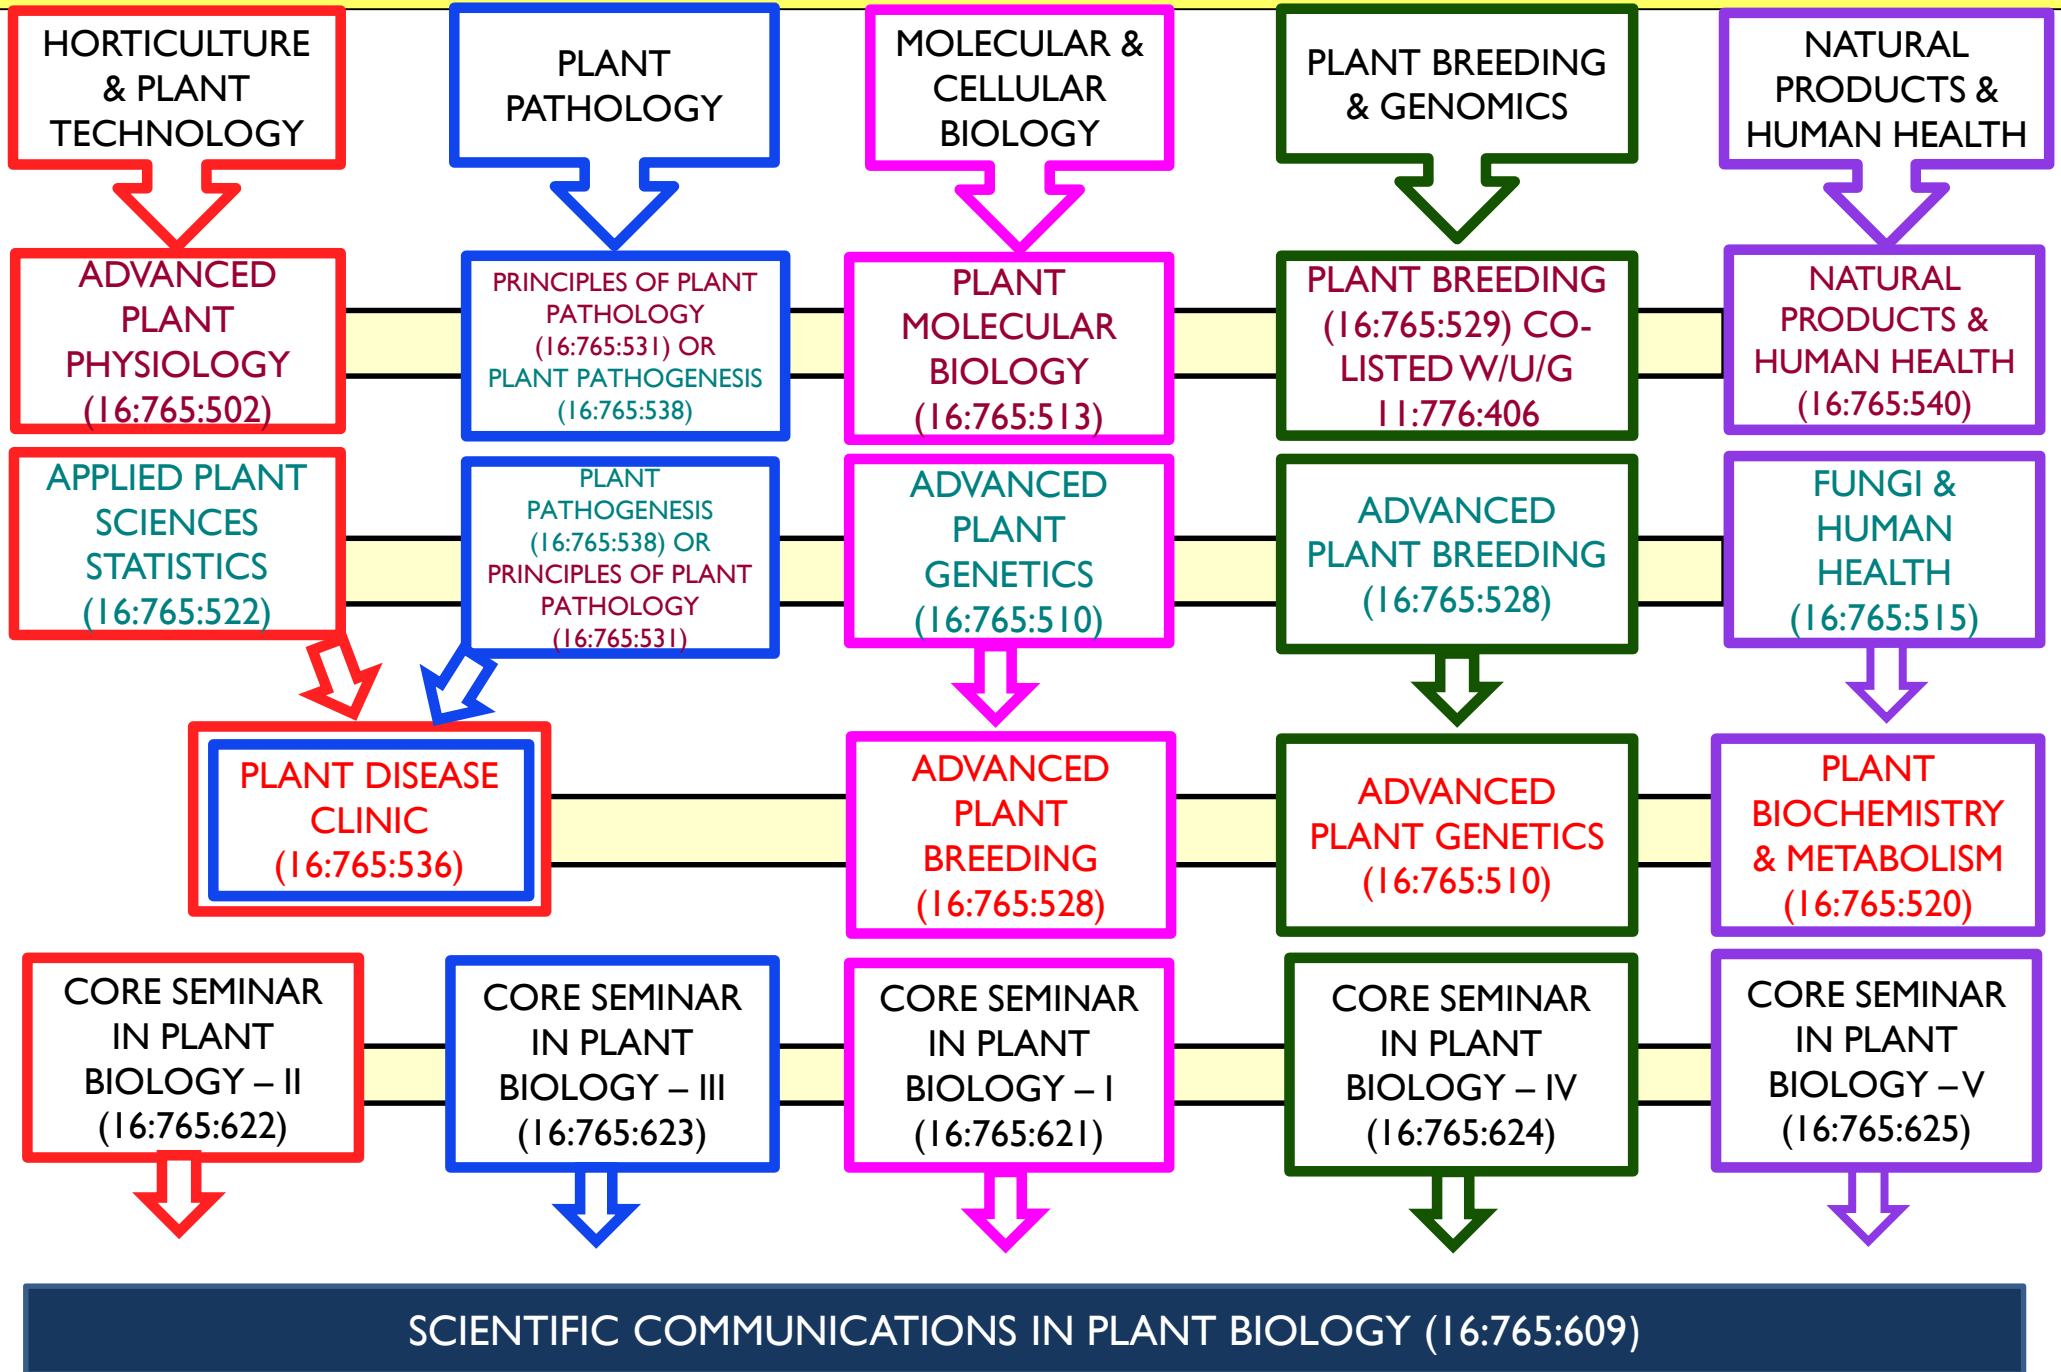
HORTICULTURE & PLANT TECHNOLOGY

PLANT PATHOLOGY

MOLECULAR & CELLULAR BIOLOGY

PLANT BREEDING & GENOMICS

NATURAL PRODUCTS & HUMAN HEALTH

ADVANCED PLANT PHYSIOLOGY (16:765:502)

PRINCIPLES OF PLANT PATHOLOGY (16:765:531) OR PLANT PATHOGENESIS (16:765:538)

PLANT MOLECULAR BIOLOGY (16:765:513)

PLANT BREEDING (16:765:529) CO-LISTED W/U/G 11:776:406

NATURAL PRODUCTS & HUMAN HEALTH (16:765:540)

APPLIED PLANT SCIENCES STATISTICS (16:765:522)

PLANT PATHOGENESIS (16:765:538) OR PRINCIPLES OF PLANT PATHOLOGY (16:765:531)

ADVANCED PLANT GENETICS (16:765:510)

ADVANCED PLANT BREEDING (16:765:528)

FUNGI & HUMAN HEALTH (16:765:515)

PLANT DISEASE CLINIC (16:765:536)

ADVANCED PLANT BREEDING (16:765:528)

ADVANCED PLANT GENETICS (16:765:510)

PLANT BIOCHEMISTRY & METABOLISM (16:765:520)

CORE SEMINAR IN PLANT BIOLOGY – II (16:765:622)

CORE SEMINAR IN PLANT BIOLOGY – III (16:765:623)

CORE SEMINAR IN PLANT BIOLOGY – I (16:765:621)

CORE SEMINAR IN PLANT BIOLOGY – IV (16:765:624)

CORE SEMINAR IN PLANT BIOLOGY – V (16:765:625)

SCIENTIFIC COMMUNICATIONS IN PLANT BIOLOGY (16:765:609)